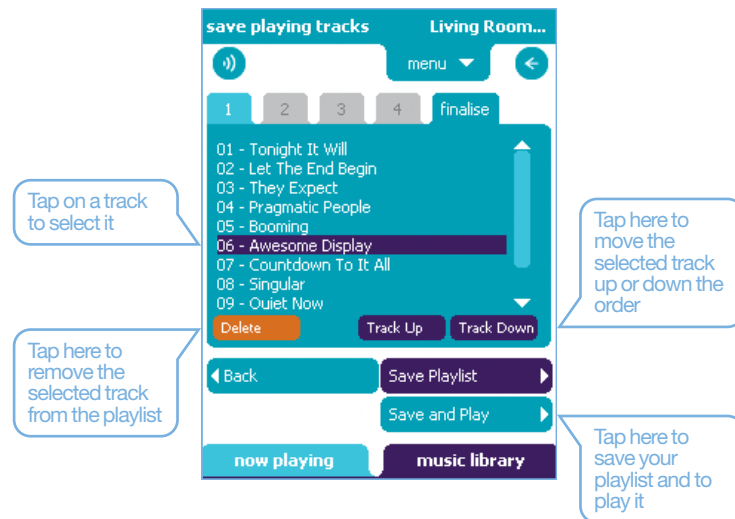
save playing tracks Living Room...

menu

1 2 3 4 finalise

01 - Tonight It Will
02 - Let The End Begin
03 - They Expect
04 - Pragmatic People
05 - Booming
06 - Awesome Display
07 - Countdown To It All
08 - Singular
09 - Quiet Now

Delete Track Up Track Down

Back Save Playlist

Save and Play

now playing music library

Tap on a track to select it

Tap here to remove the selected track from the playlist

Tap here to move the selected track up or down the order

Tap here to save your playlist and to play it